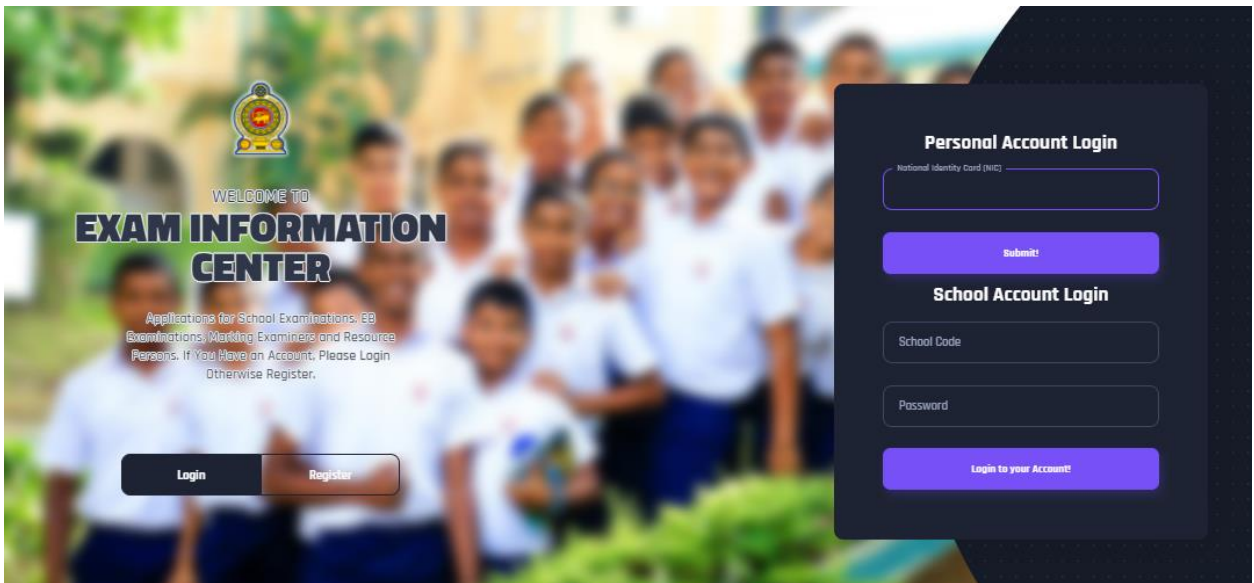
WELCOME TO
EXAM INFORMATION CENTER

Applications for School Examinations, EB Examinations, Marking Examiners and Resource Persons. If You Have an Account, Please Login Otherwise Register.

Login
Register

Personal Account Login

National Identity Card (NIC)

Submit!

School Account Login

School Code

Password

Login to your Account!